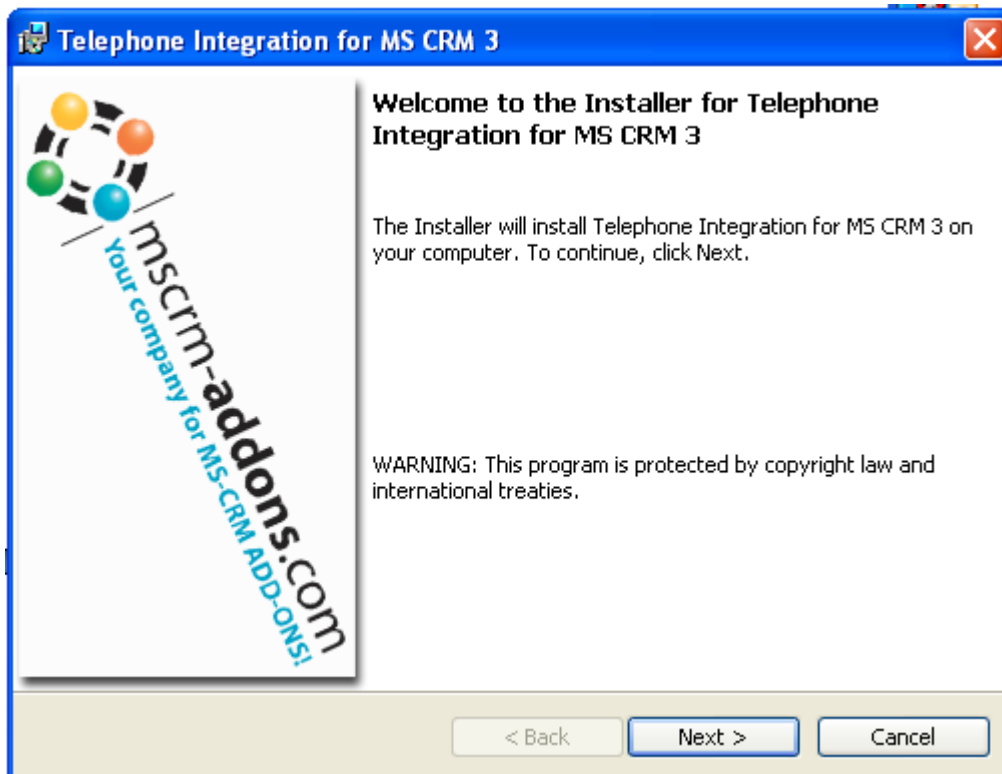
Telephone Integration for MS CRM 3

mscrm-addons.com
Your company for MS-CRM ADD-ONS!

Welcome to the Installer for Telephone Integration for MS CRM 3

The Installer will install Telephone Integration for MS CRM 3 on your computer. To continue, click Next.

WARNING: This program is protected by copyright law and international treaties.

< Back
Next >
Cancel